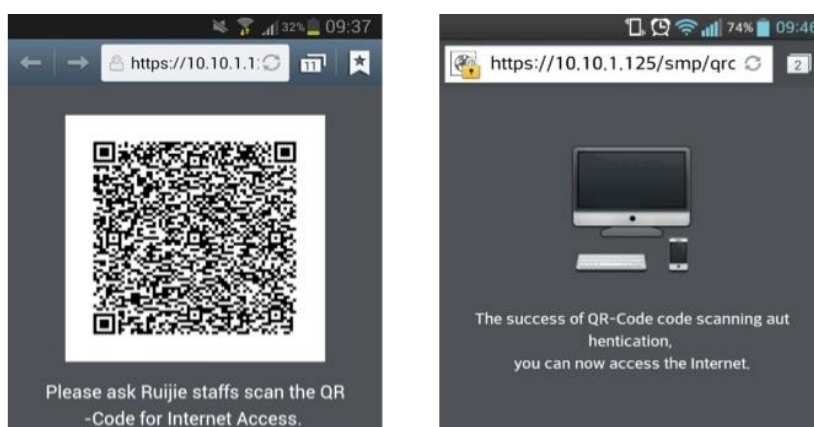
32% 09:37

https://10.10.1.1

11

Please ask Ruijie staffs scan the QR -Code for Internet Access.

74% 09:46

https://10.10.1.125/smp/qrc

2

The success of QR-Code code scanning aut hentication,
you can now access the Internet.